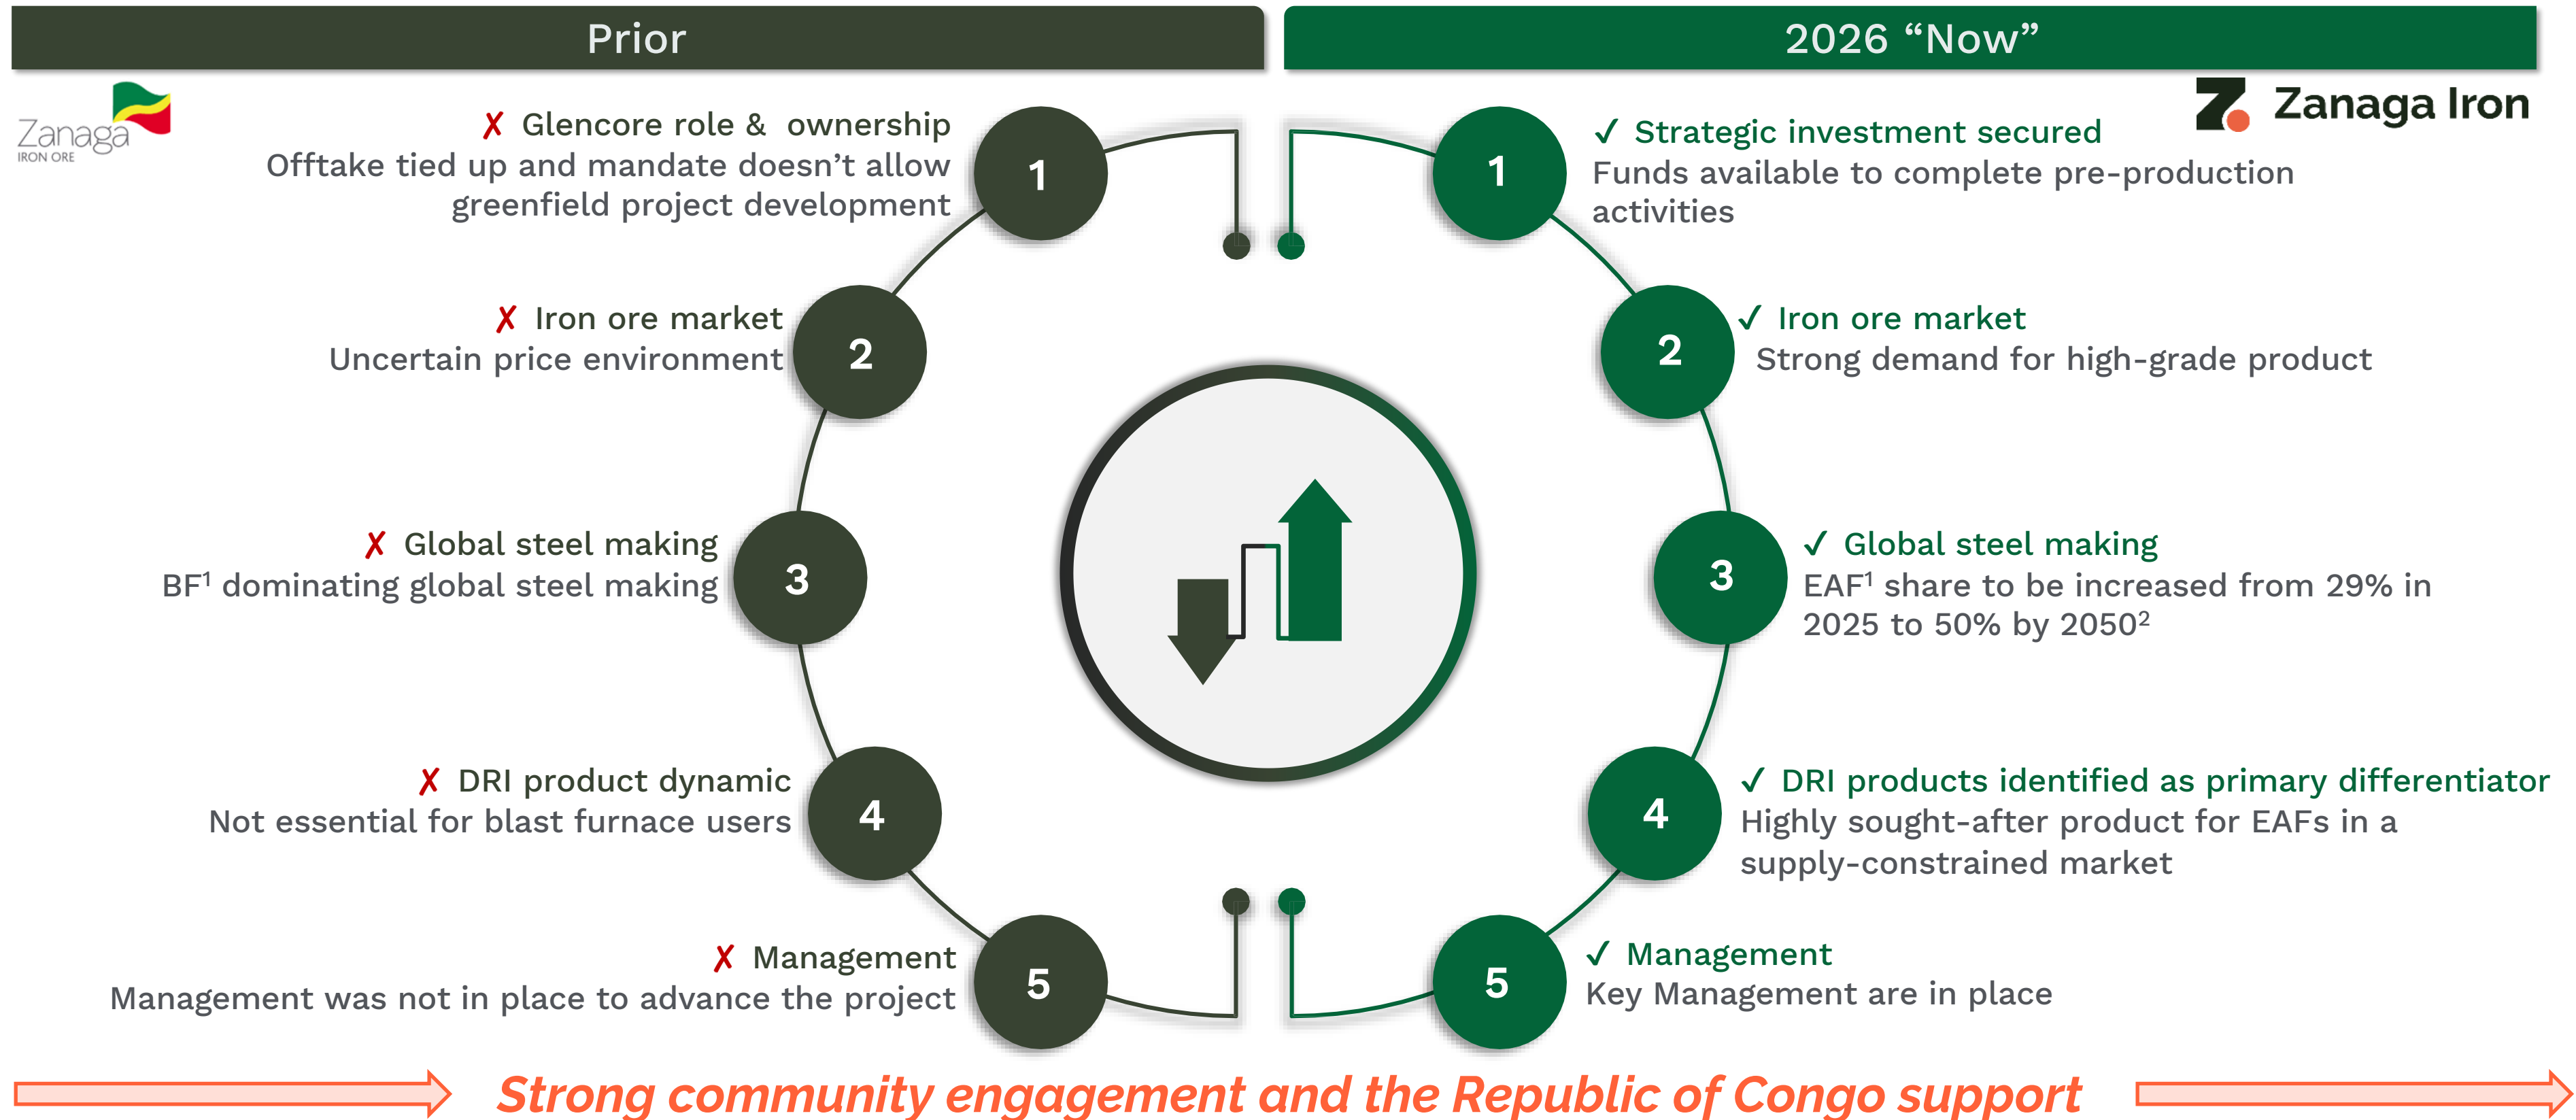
Prior

2026 “Now”

Zanaga IRON ORE

Zanaga Iron

✗ Glencore role & ownership
Offtake tied up and mandate doesn’t allow greenfield project development

1

✗ Iron ore market
Uncertain price environment

2

✗ Global steel making
BF$^1$ dominating global steel making

3

✗ DRI product dynamic
Not essential for blast furnace users

4

✗ Management
Management was not in place to advance the project

5

1

✓ Strategic investment secured
Funds available to complete pre-production activities

2

✓ Iron ore market
Strong demand for high-grade product

3

✓ Global steel making
EAF$^1$ share to be increased from 29% in 2025 to 50% by 2050$^2$

4

✓ DRI products identified as primary differentiator
Highly sought-after product for EAFs in a supply-constrained market

5

✓ Management
Key Management are in place

Strong community engagement and the Republic of Congo support